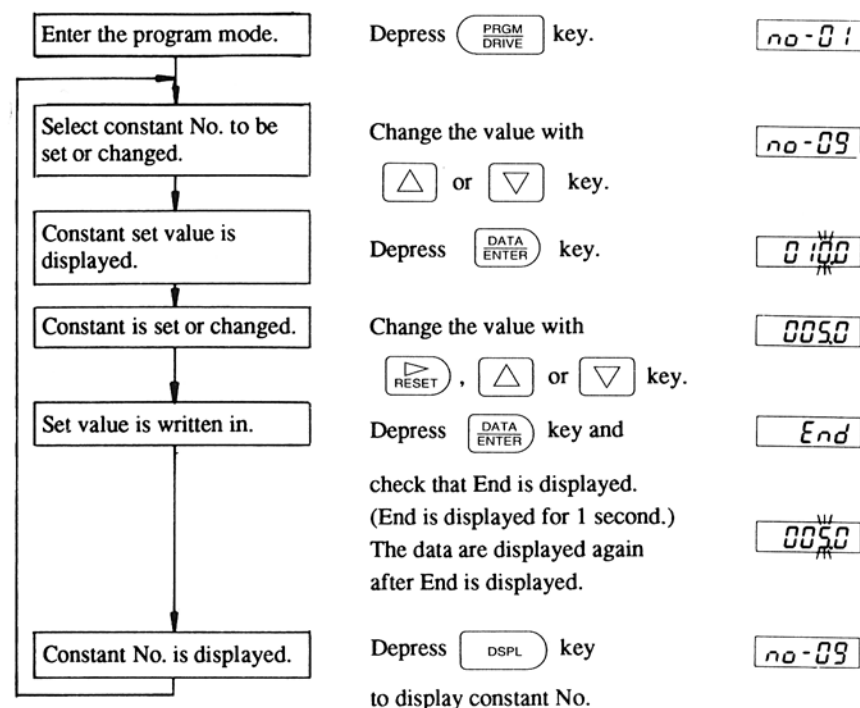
Enter the program mode.

Depress $\frac{\text{PRGM}}{\text{DRIVE}}$ key.

no-01

Select constant No. to be set or changed.

Change the value with △ or ▽ key.

no-09

Constant set value is displayed.

Depress $\frac{\text{DATA}}{\text{ENTER}}$ key.

010.0

Constant is set or changed.

Change the value with $\frac{▷}{\text{RESET}}$, △ or ▽ key.

005.0

Set value is written in.

Depress $\frac{\text{DATA}}{\text{ENTER}}$ key and check that End is displayed. (End is displayed for 1 second.) The data are displayed again after End is displayed.

End

005.0

Constant No. is displayed.

Depress DSPL key to display constant No.

no-09